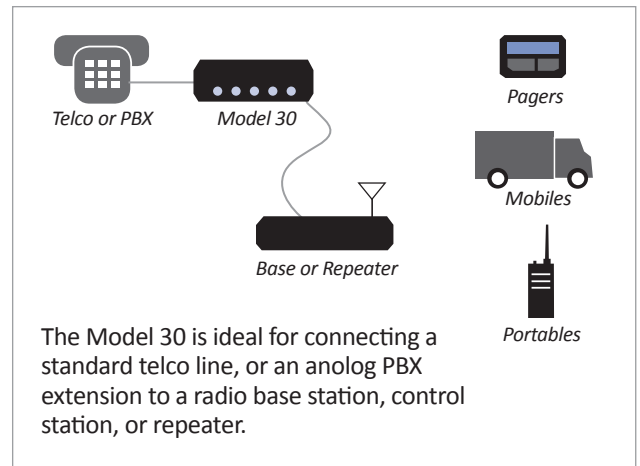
Telco or PBX

Model 30

Base or Repeater

Pagers

Mobiles

Portables

The Model 30 is ideal for connecting a standard telco line, or an anolog PBX extension to a radio base station, control station, or repeater.